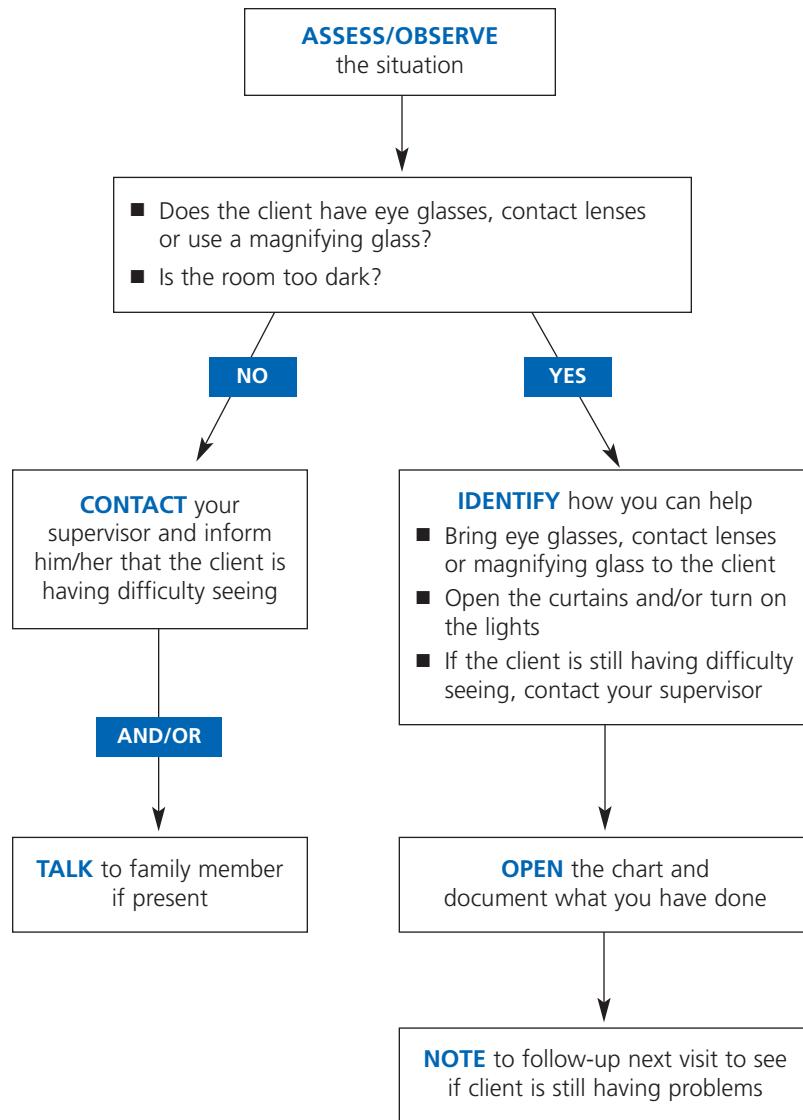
ASSESS/OBSERVE
the situation

■ Does the client have eye glasses, contact lenses or use a magnifying glass?
■ Is the room too dark?

NO

YES

CONTACT your supervisor and inform him/her that the client is having difficulty seeing

AND/OR

TALK to family member if present

IDENTIFY how you can help
■ Bring eye glasses, contact lenses or magnifying glass to the client
■ Open the curtains and/or turn on the lights
■ If the client is still having difficulty seeing, contact your supervisor

OPEN the chart and document what you have done

NOTE to follow-up next visit to see if client is still having problems